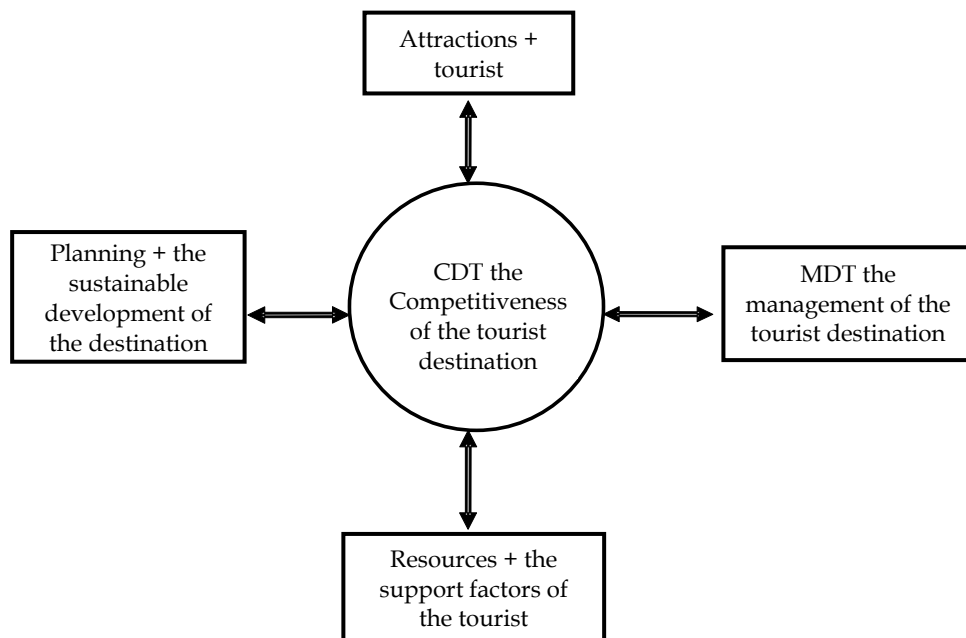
Attractions + tourist

Planning + the sustainable development of the destination

CDT the Competitiveness of the tourist destination

MDT the management of the tourist destination

Resources + the support factors of the tourist